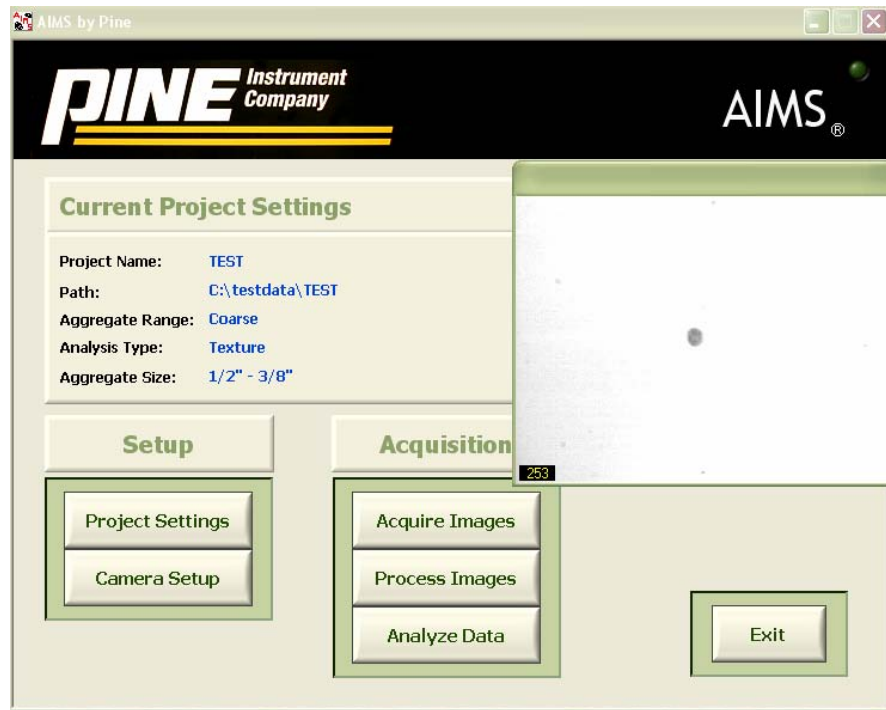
AIMS by Pine

PINE Instrument Company

AIMS®

Current Project Settings

Project Name: TEST
Path: C:\testdata\TEST
Aggregate Range: Coarse
Analysis Type: Texture
Aggregate Size: 1/2" - 3/8"

253

Setup

Project Settings

Camera Setup

Acquisition

Acquire Images

Process Images

Analyze Data

Exit